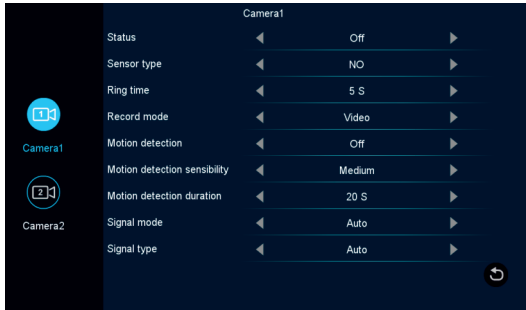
Camera1

1 Camera1

2 Camera2

| Status | Off |
|---|---|
| Sensor type | NO |
| Ring time | 5 S |
| Record mode | Video |
| Motion detection | Off |
| Motion detection sensibility | Medium |
| Motion detection duration | 20 S |
| Signal mode | Auto |
| Signal type | Auto |